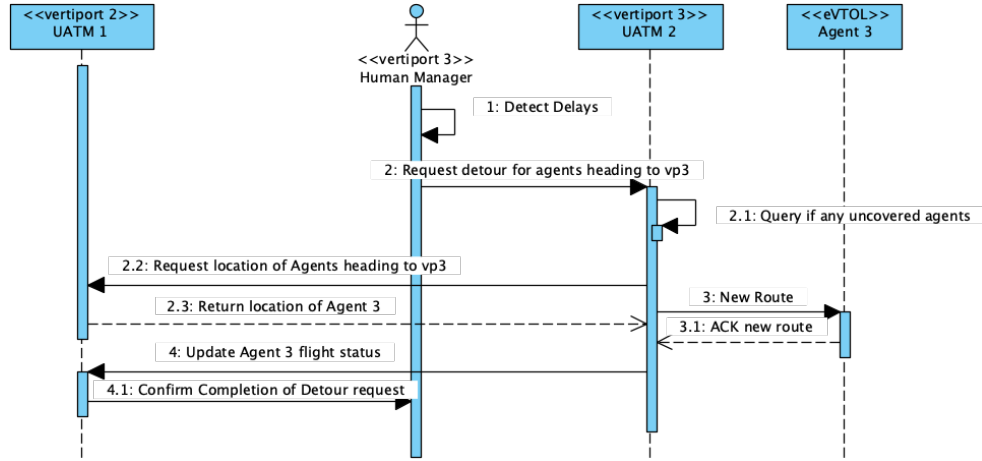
<<vertiport 2>>
UATM 1

<<vertiport 3>>
Human Manager

<<vertiport 3>>
UATM 2

<<eVTOL>>
Agent 3

1: Detect Delays

2: Request detour for agents heading to vp3

2.1: Query if any uncovered agents

2.2: Request location of Agents heading to vp3

2.3: Return location of Agent 3

3: New Route

3.1: ACK new route

4: Update Agent 3 flight status

4.1: Confirm Completion of Detour request